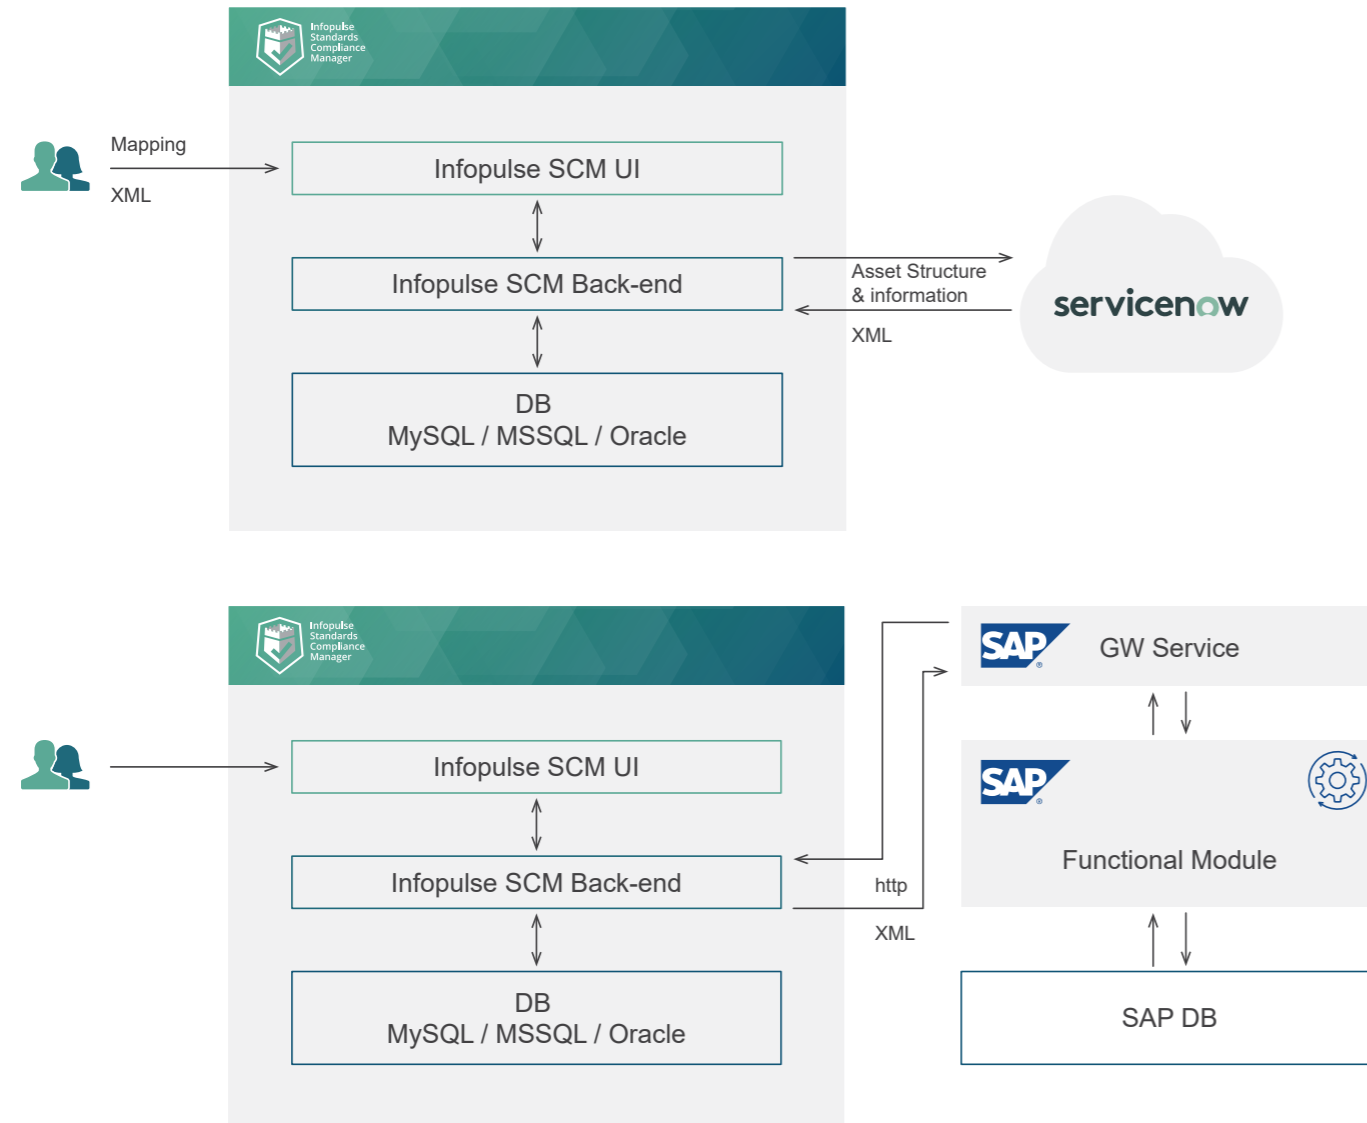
Infopulse Standards Compliance Manager

Mapping

XML

Infopulse SCM UI

Infopulse SCM Back-end

DB
MySQL / MSSQL / Oracle

Asset Structure & information

XML

servicenow

Infopulse Standards Compliance Manager

Infopulse SCM UI

Infopulse SCM Back-end

DB
MySQL / MSSQL / Oracle

http

XML

SAP GW Service

SAP

Functional Module

SAP DB